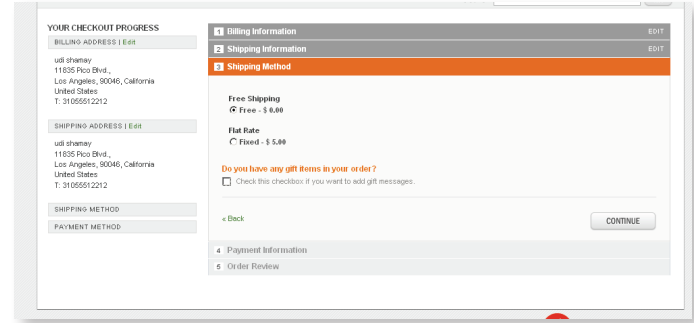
YOUR CHECKOUT PROGRESS

BILLING ADDRESS | Edit

udi shamay
11835 Pico Blvd.,
Los Angeles, 90046, California
United States
T: 31055512212

SHIPPING ADDRESS | Edit

udi shamay
11835 Pico Blvd.,
Los Angeles, 90046, California
United States
T: 31055512212

SHIPPING METHOD

PAYMENT METHOD

1 Billing Information EDIT

2 Shipping Information EDIT

3 Shipping Method

Free Shipping
Free - $ 0.00

Flat Rate
Fixed - $ 5.00

Do you have any gift items in your order?
Check this checkbox if you want to add gift messages.

« Back

CONTINUE

4 Payment Information

5 Order Review